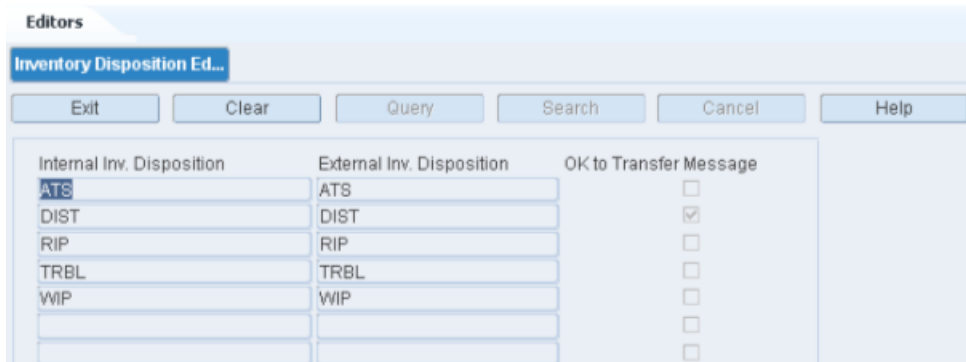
Editors

Inventory Disposition Ed...

Exit
Clear
Query
Search
Cancel
Help

| Internal Inv. Disposition | External Inv. Disposition | OK to Transfer Message |
|---|---|---|
| ATS | ATS | ☐ |
| DIST | DIST | ☑ |
| RIP | RIP | ☐ |
| TRBL | TRBL | ☐ |
| WIP | WIP | ☐ |
| | | ☐ |
| | | ☐ |